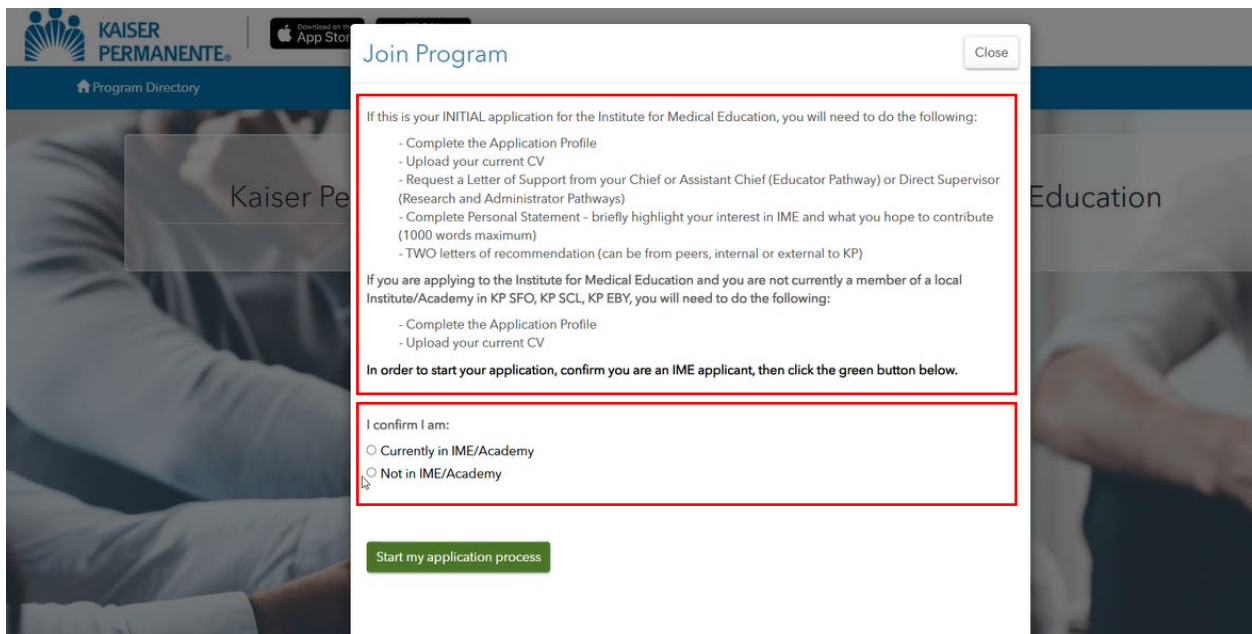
KAISER PERMANENTE.

Download on the App Store

Program Directory

Kaiser Pe

Education

Join Program

Close

If this is your INITIAL application for the Institute for Medical Education, you will need to do the following:

- Complete the Application Profile
- Upload your current CV
- Request a Letter of Support from your Chief or Assistant Chief (Educator Pathway) or Direct Supervisor (Research and Administrator Pathways)
- Complete Personal Statement – briefly highlight your interest in IME and what you hope to contribute (1000 words maximum)
- TWO letters of recommendation (can be from peers, internal or external to KP)

If you are applying to the Institute for Medical Education and you are not currently a member of a local Institute/Academy in KP SFO, KP SCL, KP EBY, you will need to do the following:

- Complete the Application Profile
- Upload your current CV

In order to start your application, confirm you are an IME applicant, then click the green button below.

I confirm I am:

Currently in IME/Academy

Not in IME/Academy

Start my application process